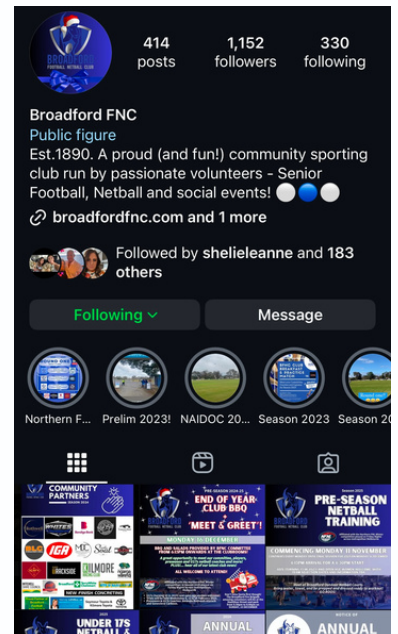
414 posts
1,152 followers
330 following

Broadford FNC
Public figure
Est.1890. A proud (and fun!) community sporting club run by passionate volunteers - Senior Football, Netball and social events! ⚪🔵⚪
broadfordfnc.com and 1 more

Followed by shelieleanne and 183 others

Following
Message

Northern F...
Prelim 2023!
NAIDOC 20...
Season 2023
Season 20

COMMUNITY PARTNERS
END OF YEAR CLUB BBQ
'MEET & GREET'
MONDAY 16 DECEMBER
PRE-SEASON NETBALL TRAINING
COMMENCING MONDAY 11 NOVEMBER
UNDER 17S NETBALL
ANNUAL
ANNUAL